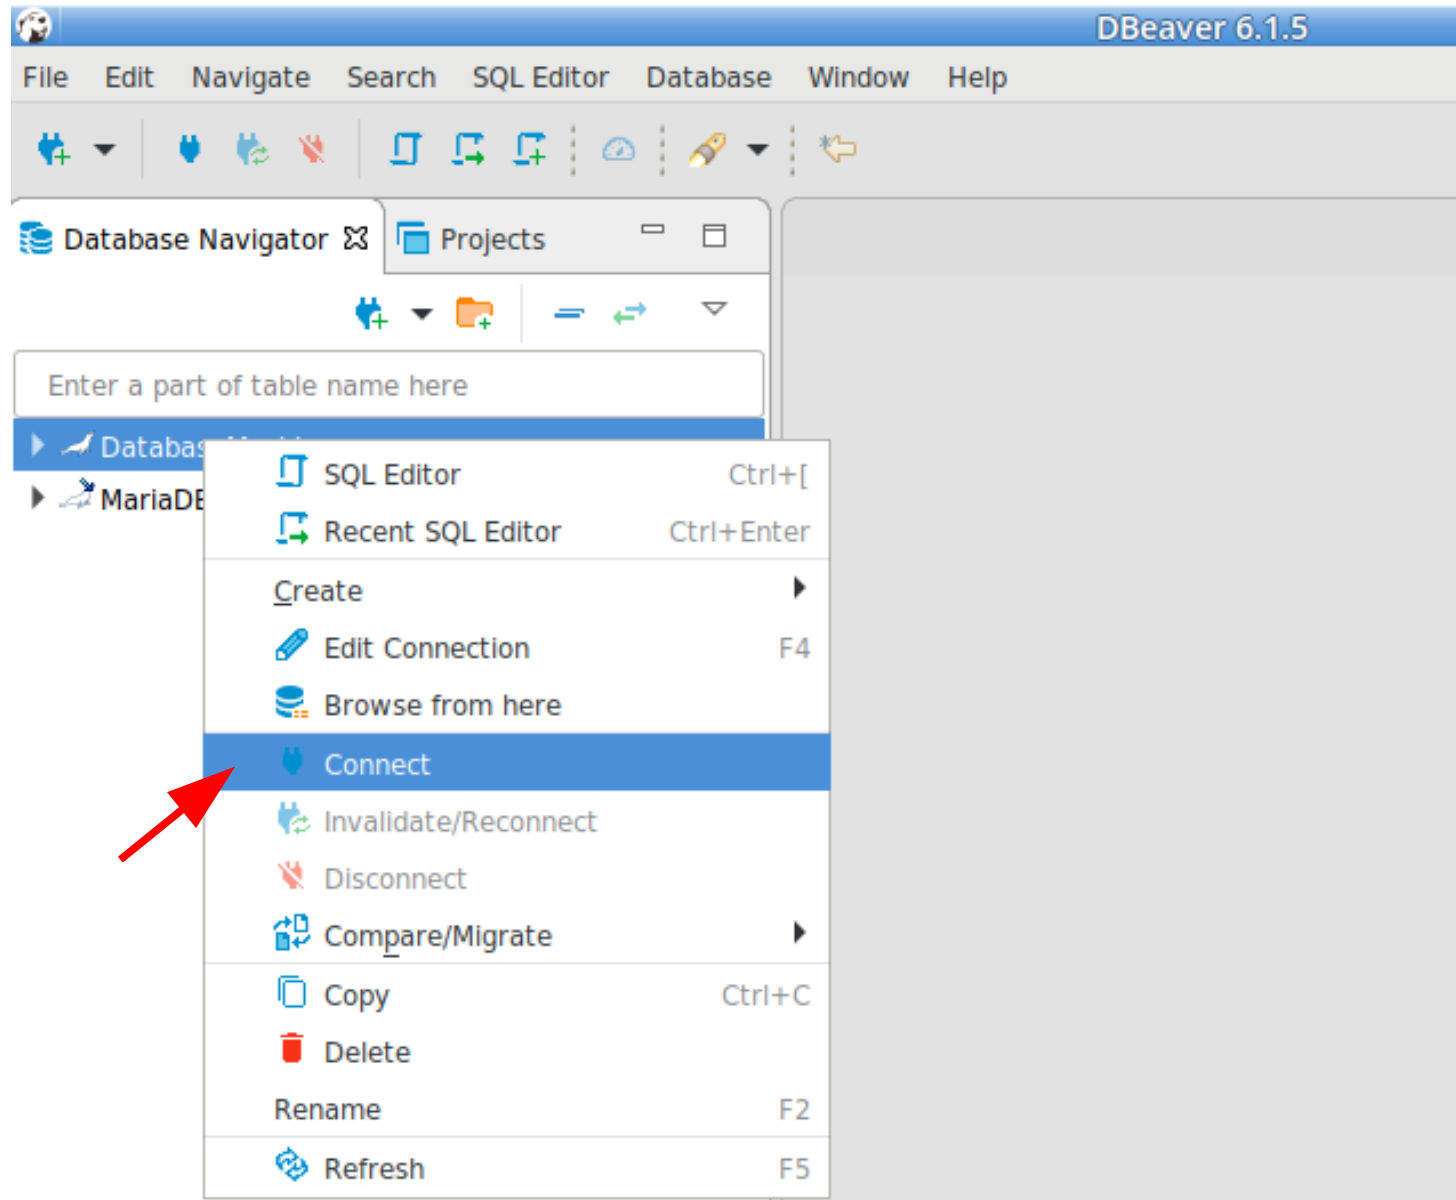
DBeaver 6.1.5

File Edit Navigate Search SQL Editor Database Window Help

Database Navigator Projects

Enter a part of table name here

Databas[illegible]

MariaDE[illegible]

SQL Editor Ctrl+[
Recent SQL Editor Ctrl+Enter
Create
Edit Connection F4
Browse from here
Connect
Invalidate/Reconnect
Disconnect
Compare/Migrate
Copy Ctrl+C
Delete
Rename F2
Refresh F5